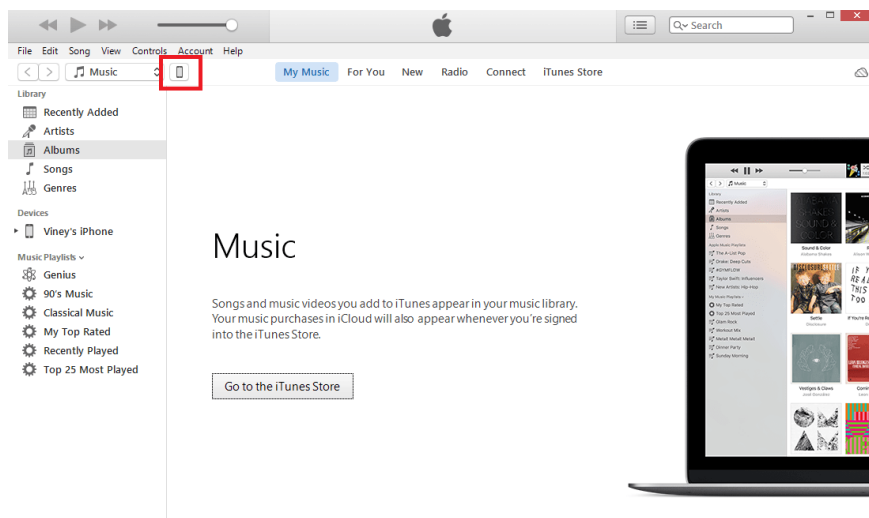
Search

File Edit Song View Controls Account Help

Music

My Music For You New Radio Connect iTunes Store

Library
Recently Added
Artists
Albums
Songs
Genres

Devices
Viney's iPhone

Music Playlists
Genius
90's Music
Classical Music
My Top Rated
Recently Played
Top 25 Most Played

Music

Songs and music videos you add to iTunes appear in your music library. Your music purchases in iCloud will also appear whenever you're signed into the iTunes Store.

Go to the iTunes Store